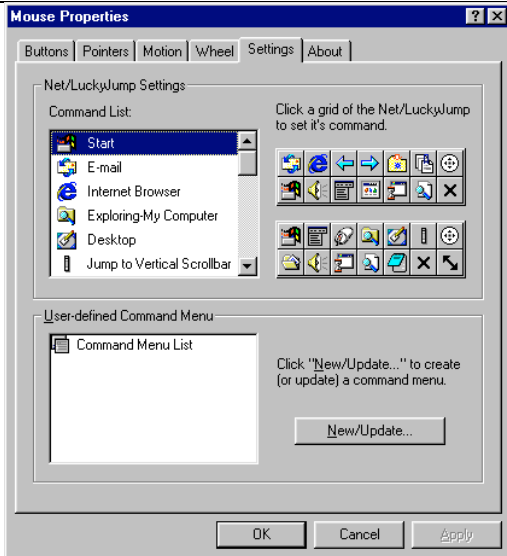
Mouse Properties

? X

Buttons | Pointers | Motion | Wheel | Settings | About

Net/LuckyJump Settings

Command List:

Start
E-mail
Internet Browser
Exploring-My Computer
Desktop
Jump to Vertical Scrollbar

Click a grid of the Net/LuckyJump to set it's command.

User-defined Command Menu

Command Menu List

Click "New/Update..." to create (or update) a command menu.

New/Update...

OK | Cancel | Apply